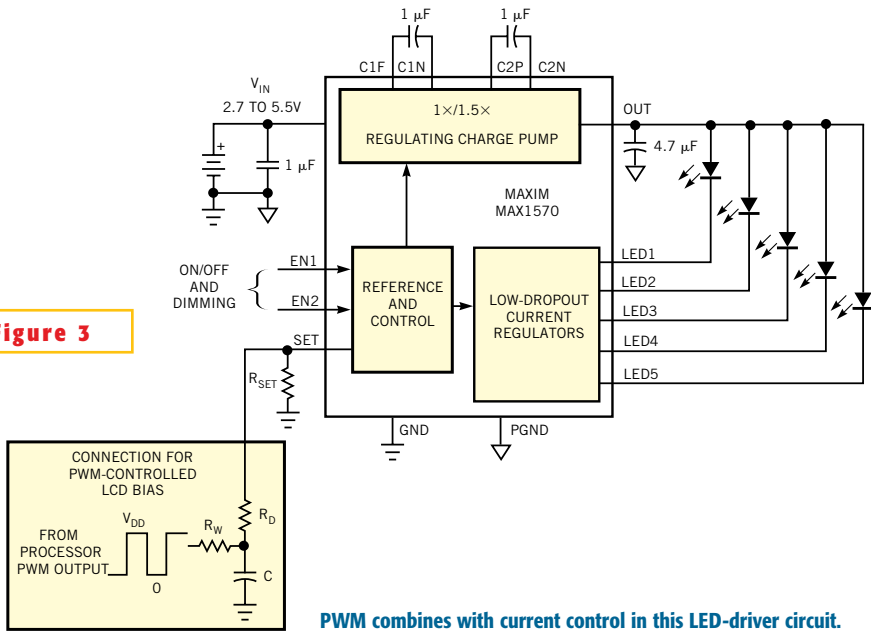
igure 3

1 μF
1 μF
C1F
C1N
C2P
C2N
$V_{IN}$
2.7 TO 5.5V
1×/1.5×
REGULATING CHARGE PUMP
OUT
4.7 μF
1 μF
MAXIM
MAX1570
ON/OFF AND DIMMING
EN1
EN2
REFERENCE AND CONTROL
LOW-DROPOUT CURRENT REGULATORS
LED1
LED2
LED3
LED4
LED5
SET
$R_{SET}$
GND
PGND
CONNECTION FOR PWM-CONTROLLED LCD BIAS
$V_{DD}$
$R_W$
$R_D$
FROM PROCESSOR PWM OUTPUT
0
C

PWM combines with current control in this LED-driver circuit.